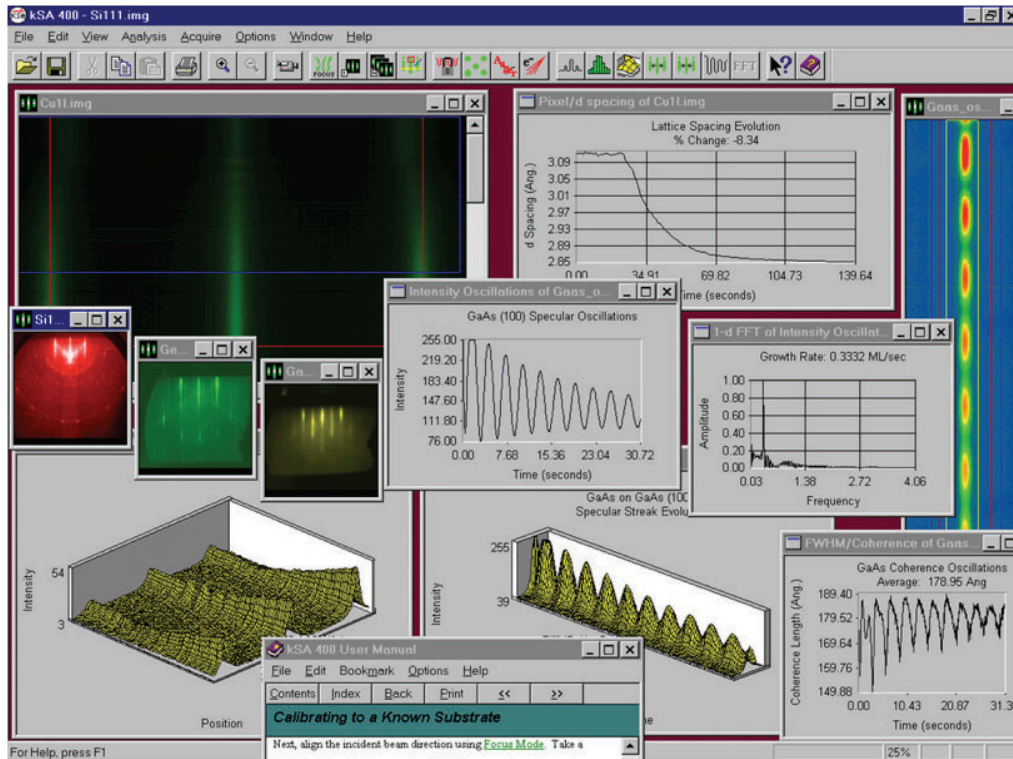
kSA 400 - Si111.img

File Edit View Analysis Acquire Options Window Help

FOCUS FFT

Cu11.img

Pixel/d spacing of Cu11.img

Lattice Spacing Evolution
% Change: -8.34

d Spacing (Ang.)
3.09
3.05
3.01
2.97
2.93
2.89
2.85
0.00 34.91 69.82 104.73 139.64
Time (seconds)

Gaas_os...

Si1...

Ge...

Ga...

Intensity Oscillations of Gaas_o...

GaAs (100) Specular Oscillations

Intensity
255.00
219.20
183.40
147.60
111.80
76.00
0.00 7.68 15.36 23.04 30.72
Time (seconds)

1-d FFT of Intensity Oscillat...

Growth Rate: 0.3332 ML/sec

Amplitude
1.00
0.80
0.60
0.40
0.20
0.00
0.03 1.38 2.72 4.06
Frequency

GaAs on GaAs (100
Specular Streak Evolu

Intensity
54
3
Position

Intensity
255
39

FWHM/Coherence of Gaas...

GaAs Coherence Oscillations
Average: 178.95 Ang

Coherence Length (Ang.)
189.40
179.52
169.64
159.76
149.88
0.00 10.43 20.87 31.3
Time (seconds)

kSA 400 User Manual

File Edit Bookmark Options Help

Contents Index Back Print << >>

Calibrating to a Known Substrate

Next, align the incident beam direction using Focus Mode. Take a

For Help, press F1

25%